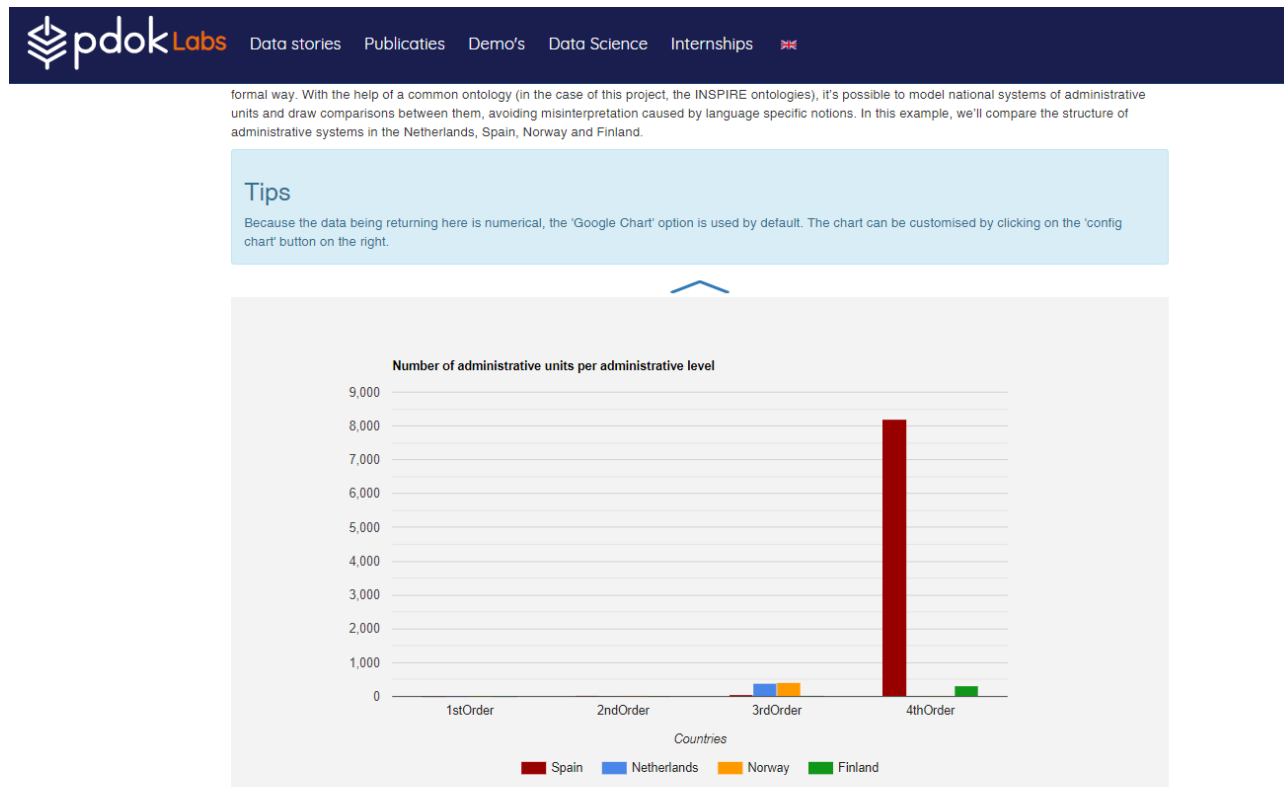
pdok Labs Data stories Publicaties Demo's Data Science Internships

formal way. With the help of a common ontology (in the case of this project, the INSPIRE ontologies), it's possible to model national systems of administrative units and draw comparisons between them, avoiding misinterpretation caused by language specific notions. In this example, we'll compare the structure of administrative systems in the Netherlands, Spain, Norway and Finland.

Tips

Because the data being returning here is numerical, the 'Google Chart' option is used by default. The chart can be customised by clicking on the 'config chart' button on the right.

Number of administrative units per administrative level

9,000
8,000
7,000
6,000
5,000
4,000
3,000
2,000
1,000
0

1stOrder 2ndOrder 3rdOrder 4thOrder

Countries

Spain Netherlands Norway Finland